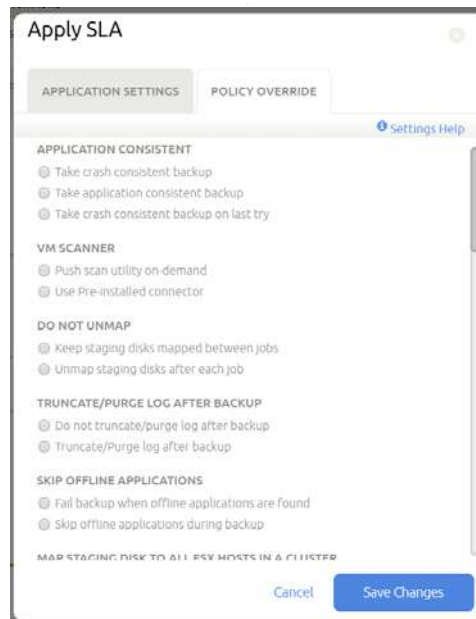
Apply SLA

APPLICATION SETTINGS | POLICY OVERRIDE

Settings Help

APPLICATION CONSISTENT
Take crash consistent backup
Take application consistent backup
Take crash consistent backup on last try

VM SCANNER
Push scan utility on-demand
Use Pre-installed connector

DO NOT UNMAP
Keep staging disks mapped between jobs
Unmap staging disks after each job

TRUNCATE/PURGE LOG AFTER BACKUP
Do not truncate/purge log after backup
Truncate/Purge log after backup

SKIP OFFLINE APPLICATIONS
Fail backup when offline applications are found
Skip offline applications during backup

MAP STAGING DISK TO ALL ESX HOSTS IN A CLUSTER

Cancel
Save Changes